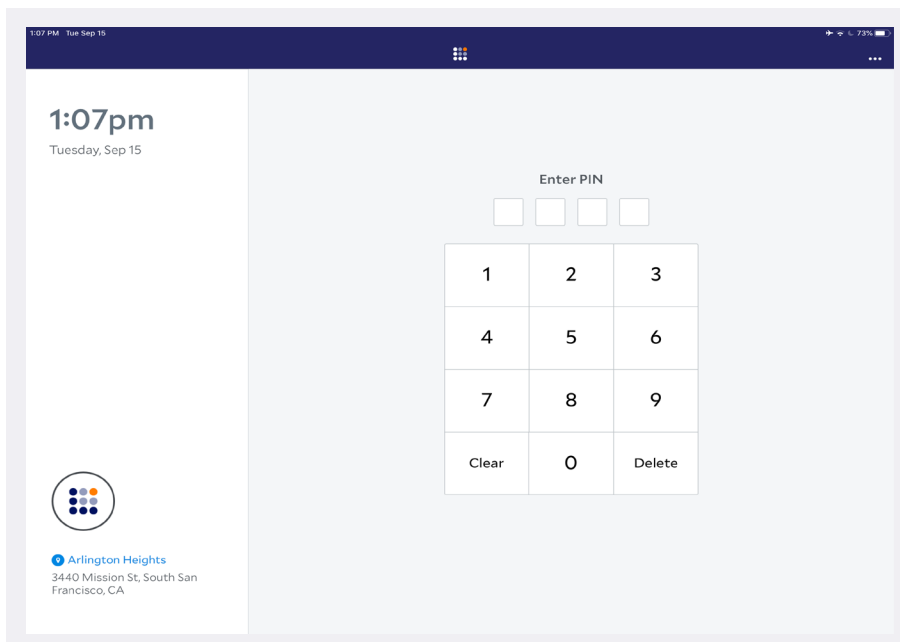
1:07 PM Tue Sep 15

73%

•••

1:07pm
Tuesday, Sep 15

Arlington Heights
3440 Mission St, South San Francisco, CA

Enter PIN

| 1 | 2 | 3 |
|---|---|---|
| 4 | 5 | 6 |
| 7 | 8 | 9 |
| Clear | 0 | Delete |